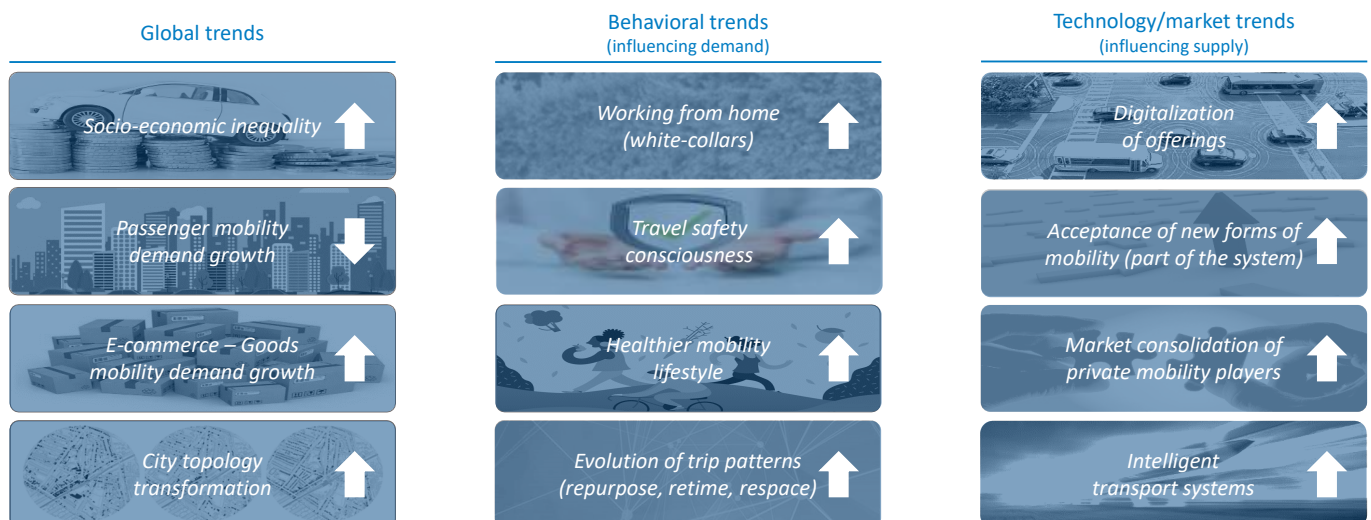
Global trends

Socio-economic inequality

Passenger mobility demand growth

E-commerce – Goods mobility demand growth

City topology transformation

Behavioral trends
(influencing demand)

Working from home (white-collars)

Travel safety consciousness

Healthier mobility lifestyle

Evolution of trip patterns (repurpose, retime, respace)

Technology/market trends
(influencing supply)

Digitalization of offerings

Acceptance of new forms of mobility (part of the system)

Market consolidation of private mobility players

Intelligent transport systems